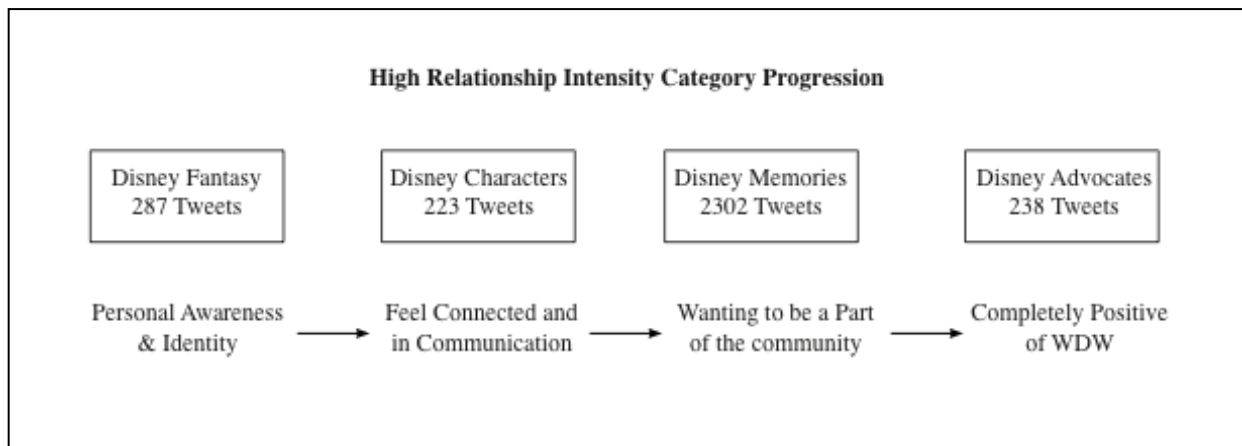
High Relationship Intensity Category Progression

Disney Fantasy
287 Tweets

Disney Characters
223 Tweets

Disney Memories
2302 Tweets

Disney Advocates
238 Tweets

Personal Awareness & Identity

Feel Connected and in Communication

Wanting to be a Part of the community

Completely Positive of WDW